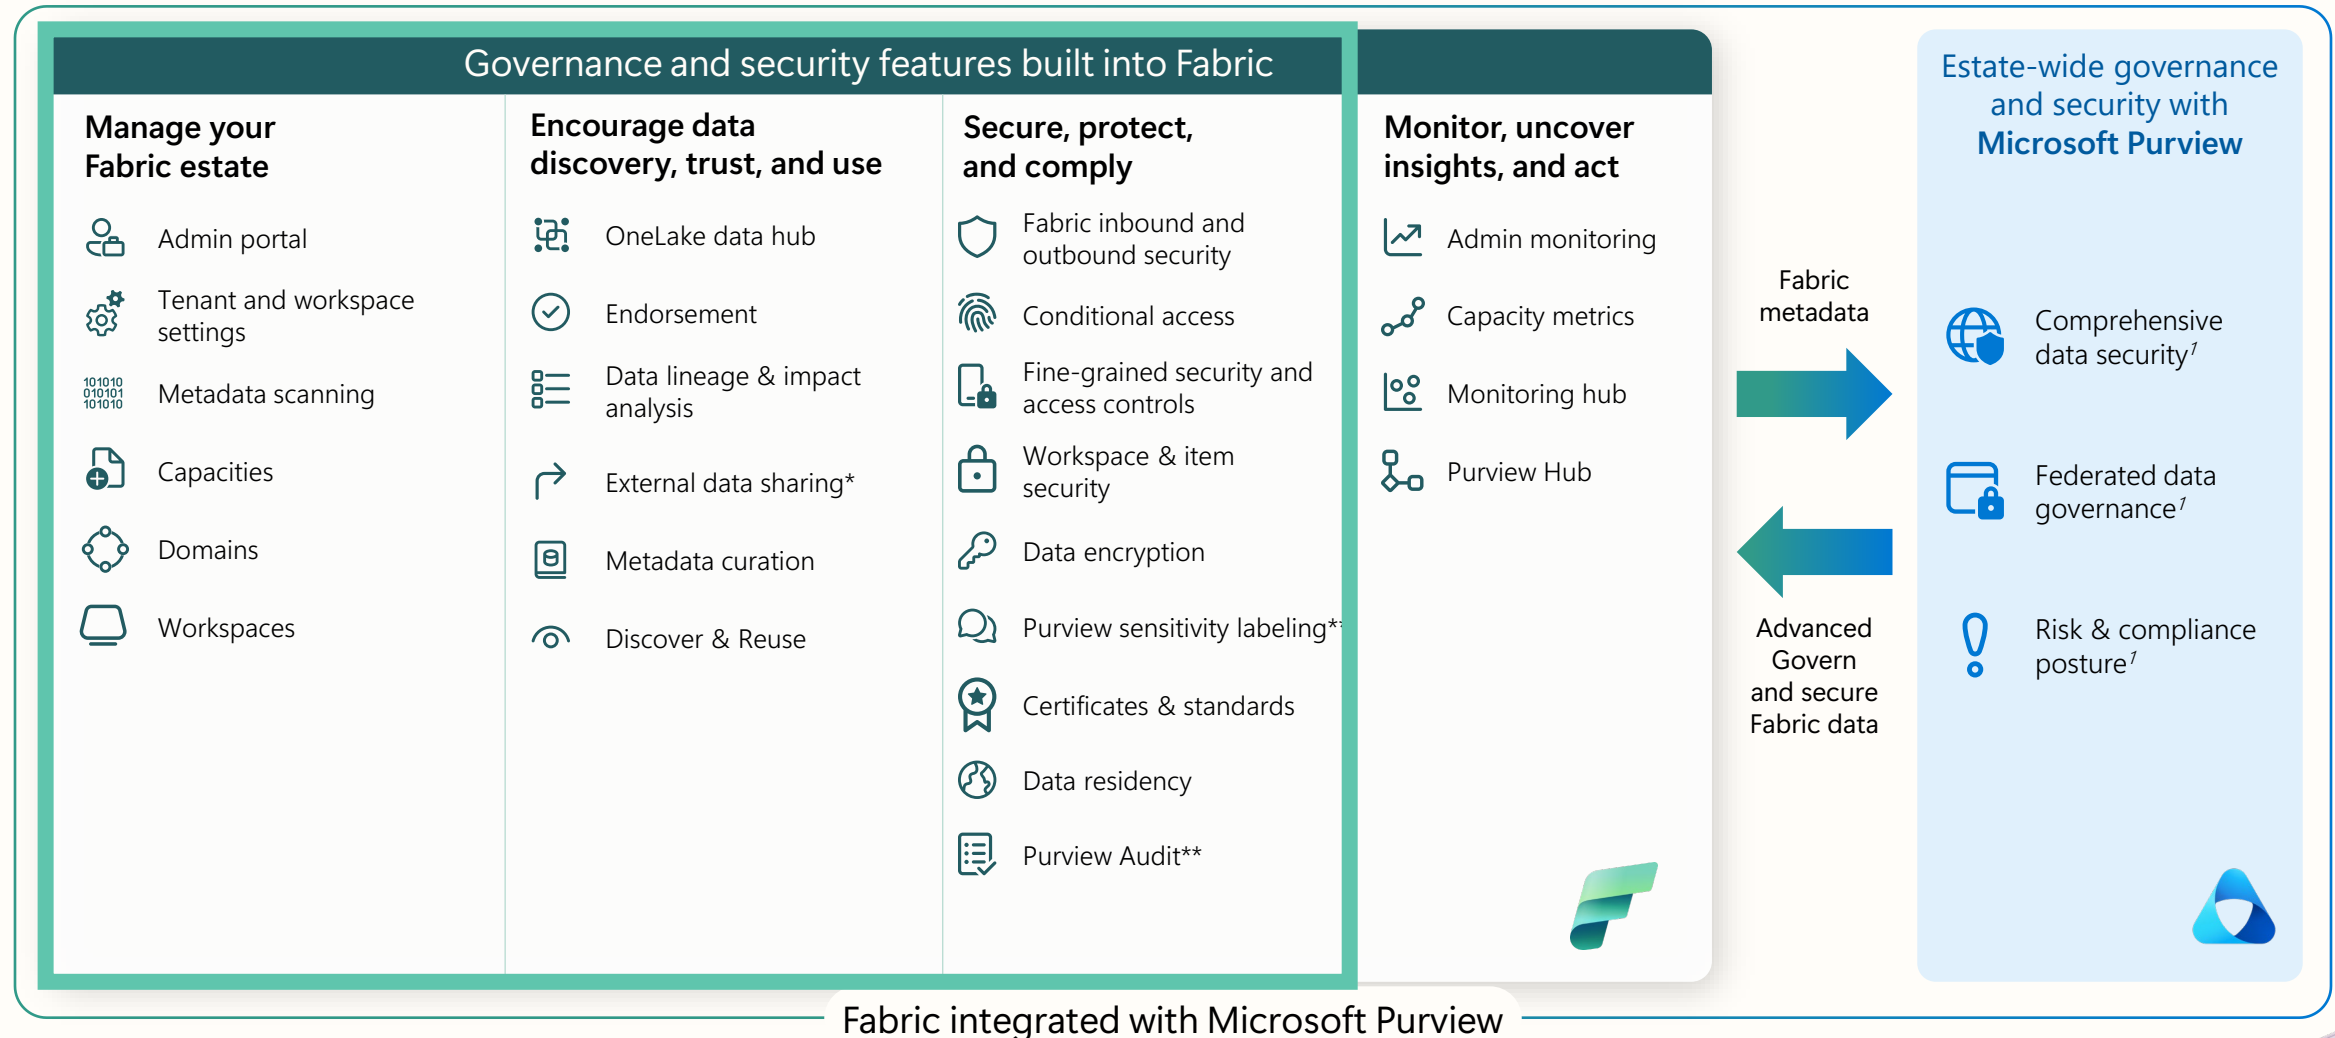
Governance and security features built into Fabric

Manage your Fabric estate

Admin portal

Tenant and workspace settings

101010
010101
101010

Metadata scanning

Capacities

Domains

Workspaces

Encourage data discovery, trust, and use

OneLake data hub

Endorsement

Data lineage & impact analysis

External data sharing*

Metadata curation

Discover & Reuse

Secure, protect, and comply

Fabric inbound and outbound security

Conditional access

Fine-grained security and access controls

Workspace & item security

Data encryption

Purview sensitivity labeling**

Certificates & standards

Data residency

Purview Audit**

Monitor, uncover insights, and act

Admin monitoring

Capacity metrics

Monitoring hub

Purview Hub

Fabric metadata

Advanced Govern and secure Fabric data

Estate-wide governance and security with Microsoft Purview

Comprehensive data security$^1$

Federated data governance$^1$

Risk & compliance posture$^1$

Fabric integrated with Microsoft Purview